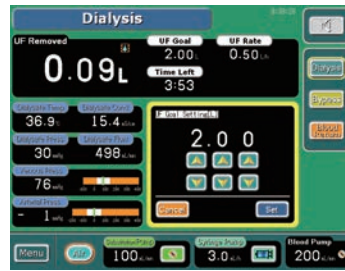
Dialysis

UF Removed
0.09L

UF Goal
2.00L

UF Rate
0.50L/h

Time Left
3:53

Dialysate Temp.
36.9°C

Dialysate Cond.
15.4mS/cm

Dialysate Press.
30mmHg

Dialysate Flow
498mL/min

Venous Press.
76mmHg

Arterial Press.
-1mmHg

UF Goal Setting[L]
2.00

Cancel
Set

Dialysis
Bypass
Blood Shutdown

Menu
Substitution Pump
100mL/min
Syringe Pump
3.0mL/h
Blood Pump
200mL/min